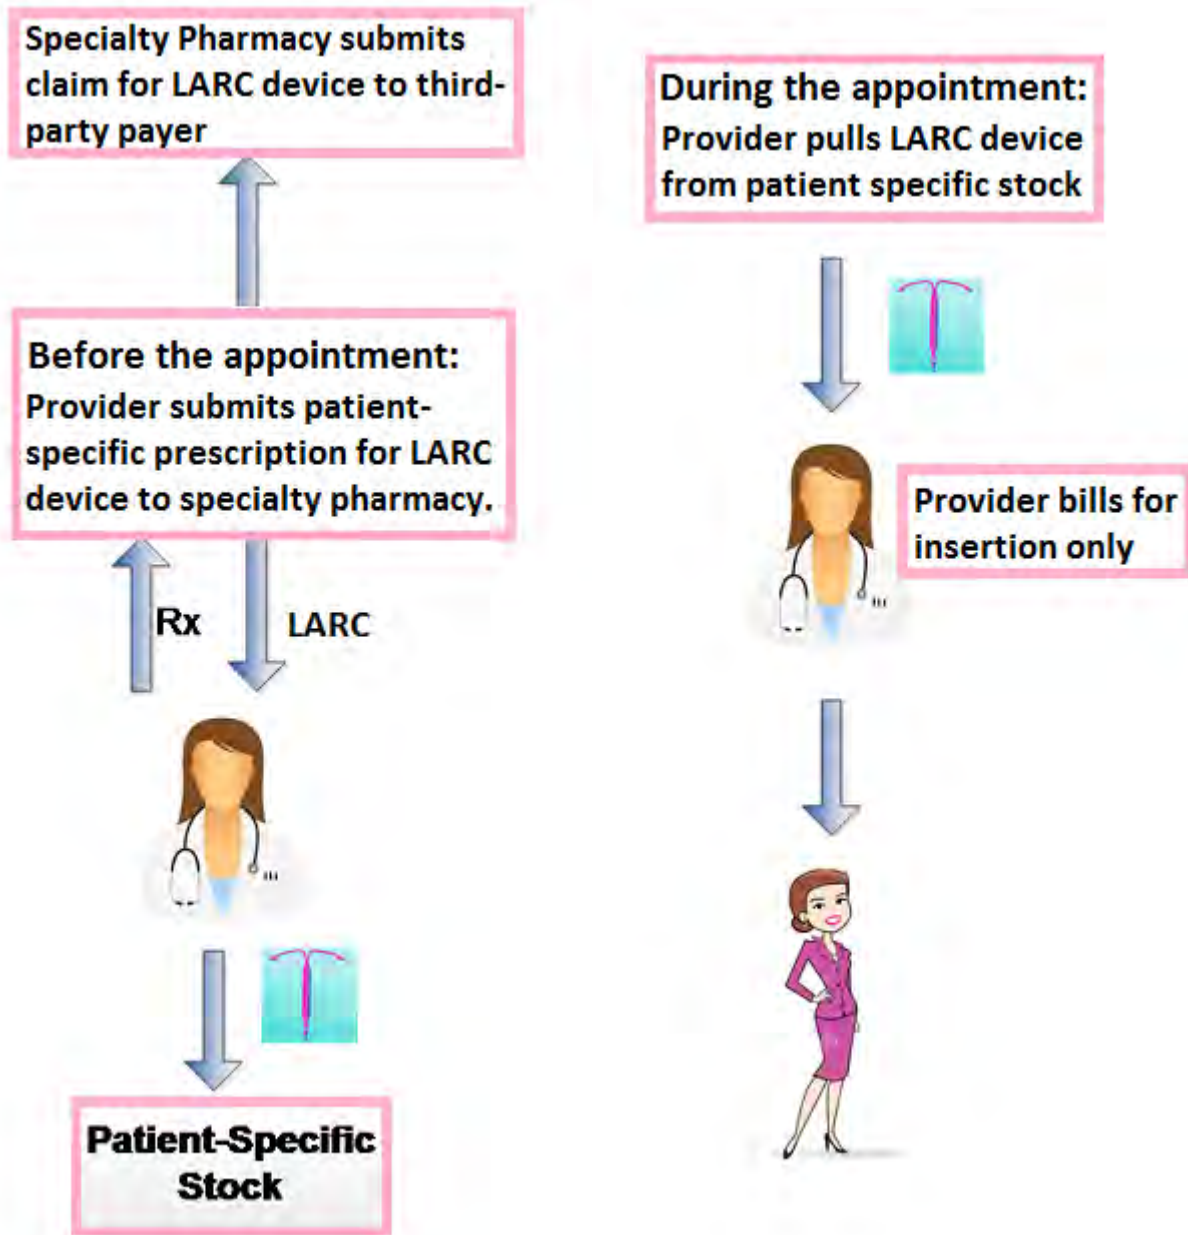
Specialty Pharmacy submits claim for LARC device to third-party payer

Before the appointment: Provider submits patient-specific prescription for LARC device to specialty pharmacy.

Rx

LARC

Patient-Specific Stock

During the appointment: Provider pulls LARC device from patient specific stock

Provider bills for insertion only